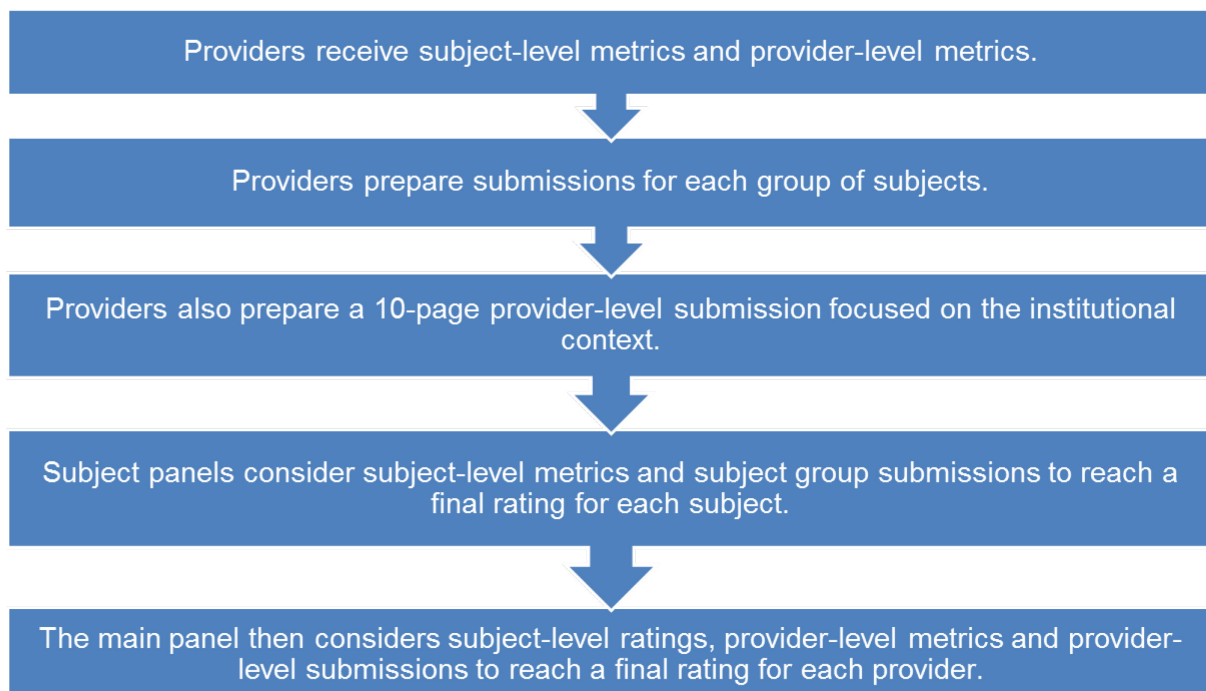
Providers receive subject-level metrics and provider-level metrics.

Providers prepare submissions for each group of subjects.

Providers also prepare a 10-page provider-level submission focused on the institutional context.

Subject panels consider subject-level metrics and subject group submissions to reach a final rating for each subject.

The main panel then considers subject-level ratings, provider-level metrics and provider-level submissions to reach a final rating for each provider.